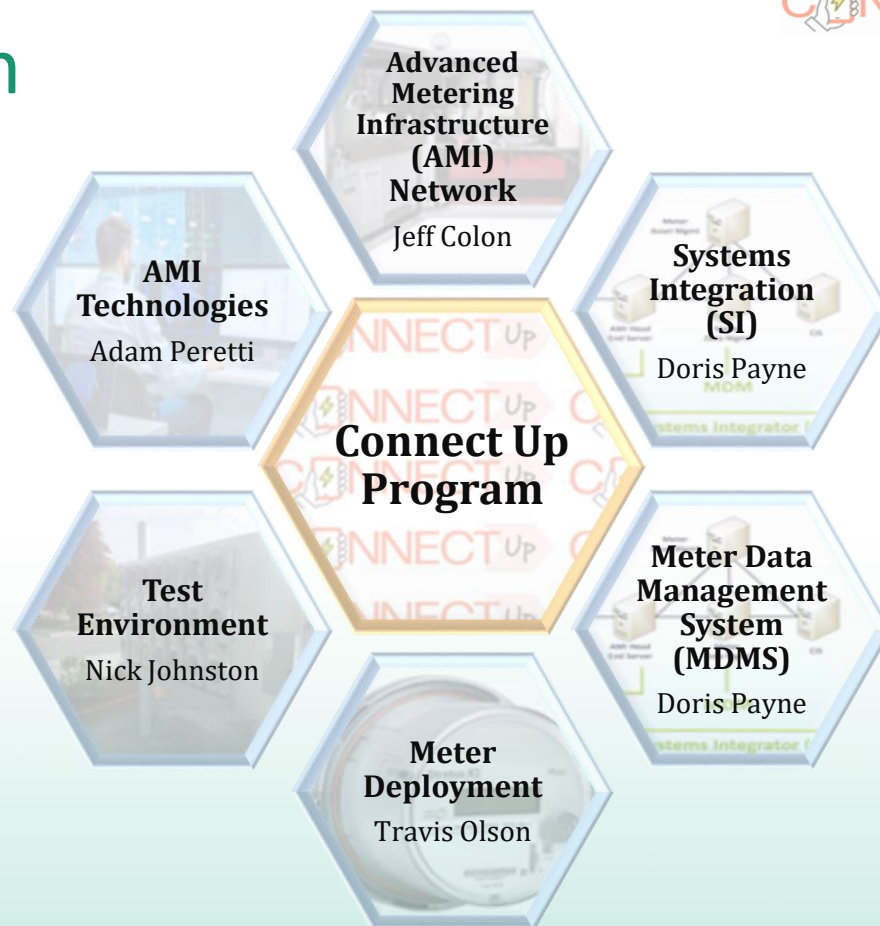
n

Advanced Metering Infrastructure (AMI) Network
Jeff Colon

AMI Technologies
Adam Peretti

Systems Integration (SI)
Doris Payne

Connect Up Program

Test Environment
Nick Johnston

Meter Data Management System (MDMS)
Doris Payne

Meter Deployment
Travis Olson